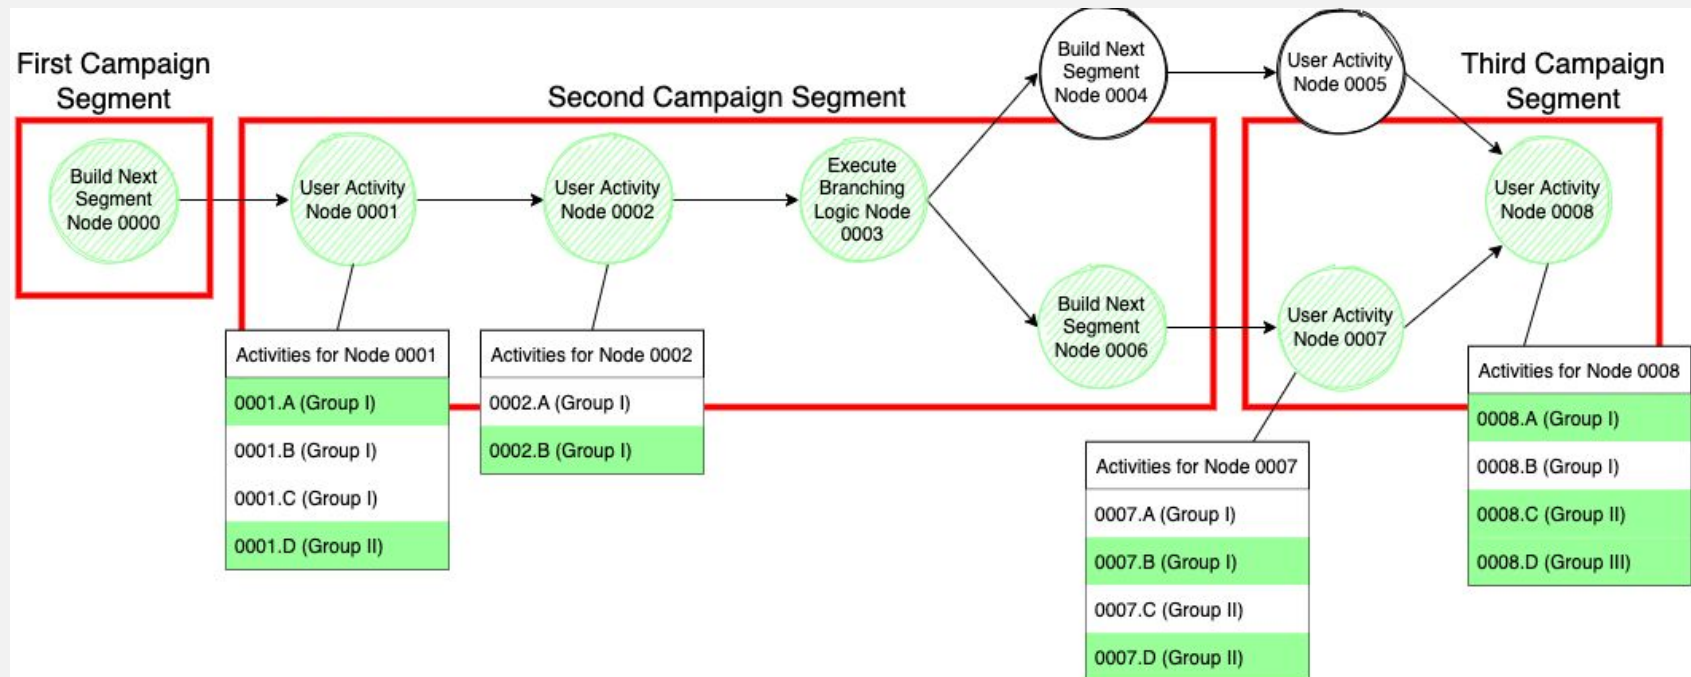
First Campaign Segment

Second Campaign Segment

Third Campaign Segment

Build Next Segment Node 0000

User Activity Node 0001

User Activity Node 0002

Execute Branching Logic Node 0003

Build Next Segment Node 0004

User Activity Node 0005

Build Next Segment Node 0006

User Activity Node 0007

User Activity Node 0008

| Activities for Node 0001 |
|---|
| 0001.A (Group I) |
| 0001.B (Group I) |
| 0001.C (Group I) |
| 0001.D (Group II) |

| Activities for Node 0002 |
|---|
| 0002.A (Group I) |
| 0002.B (Group I) |

| Activities for Node 0007 |
|---|
| 0007.A (Group I) |
| 0007.B (Group I) |
| 0007.C (Group II) |
| 0007.D (Group II) |

| Activities for Node 0008 |
|---|
| 0008.A (Group I) |
| 0008.B (Group I) |
| 0008.C (Group II) |
| 0008.D (Group III) |